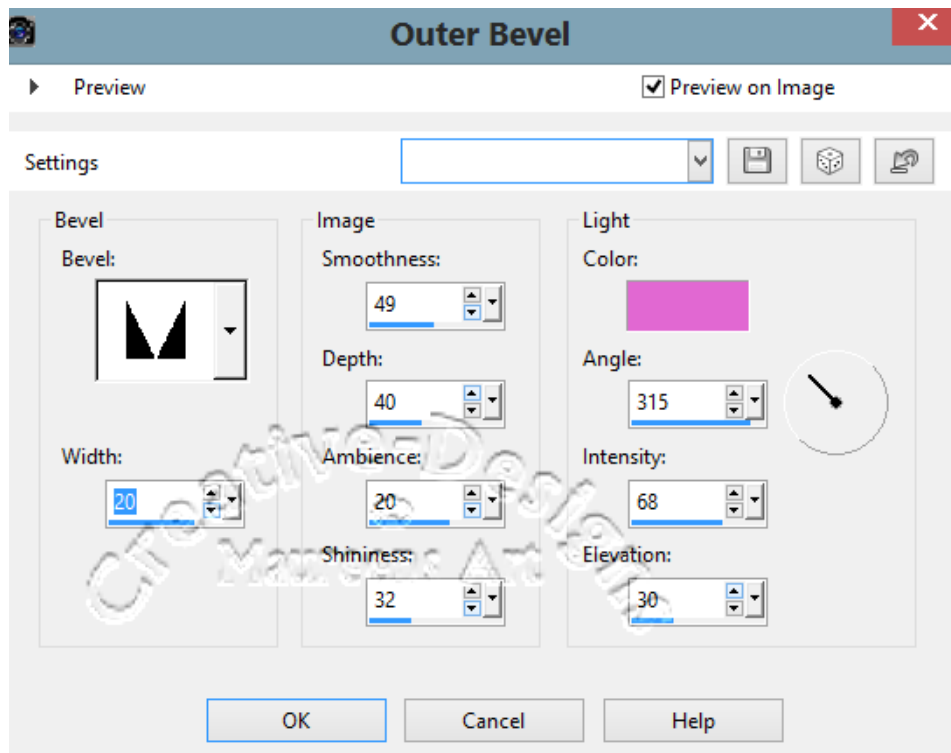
Outer Bevel

Preview

Preview on Image

Settings

Bevel

Bevel:

Width:

20

Image

Smoothness:

49

Depth:

40

Ambience:

20

Shininess:

32

Light

Color:

Angle:

315

Intensity:

68

Elevation:

30

CreativeDesigns Marcel's Art

OK

Cancel

Help